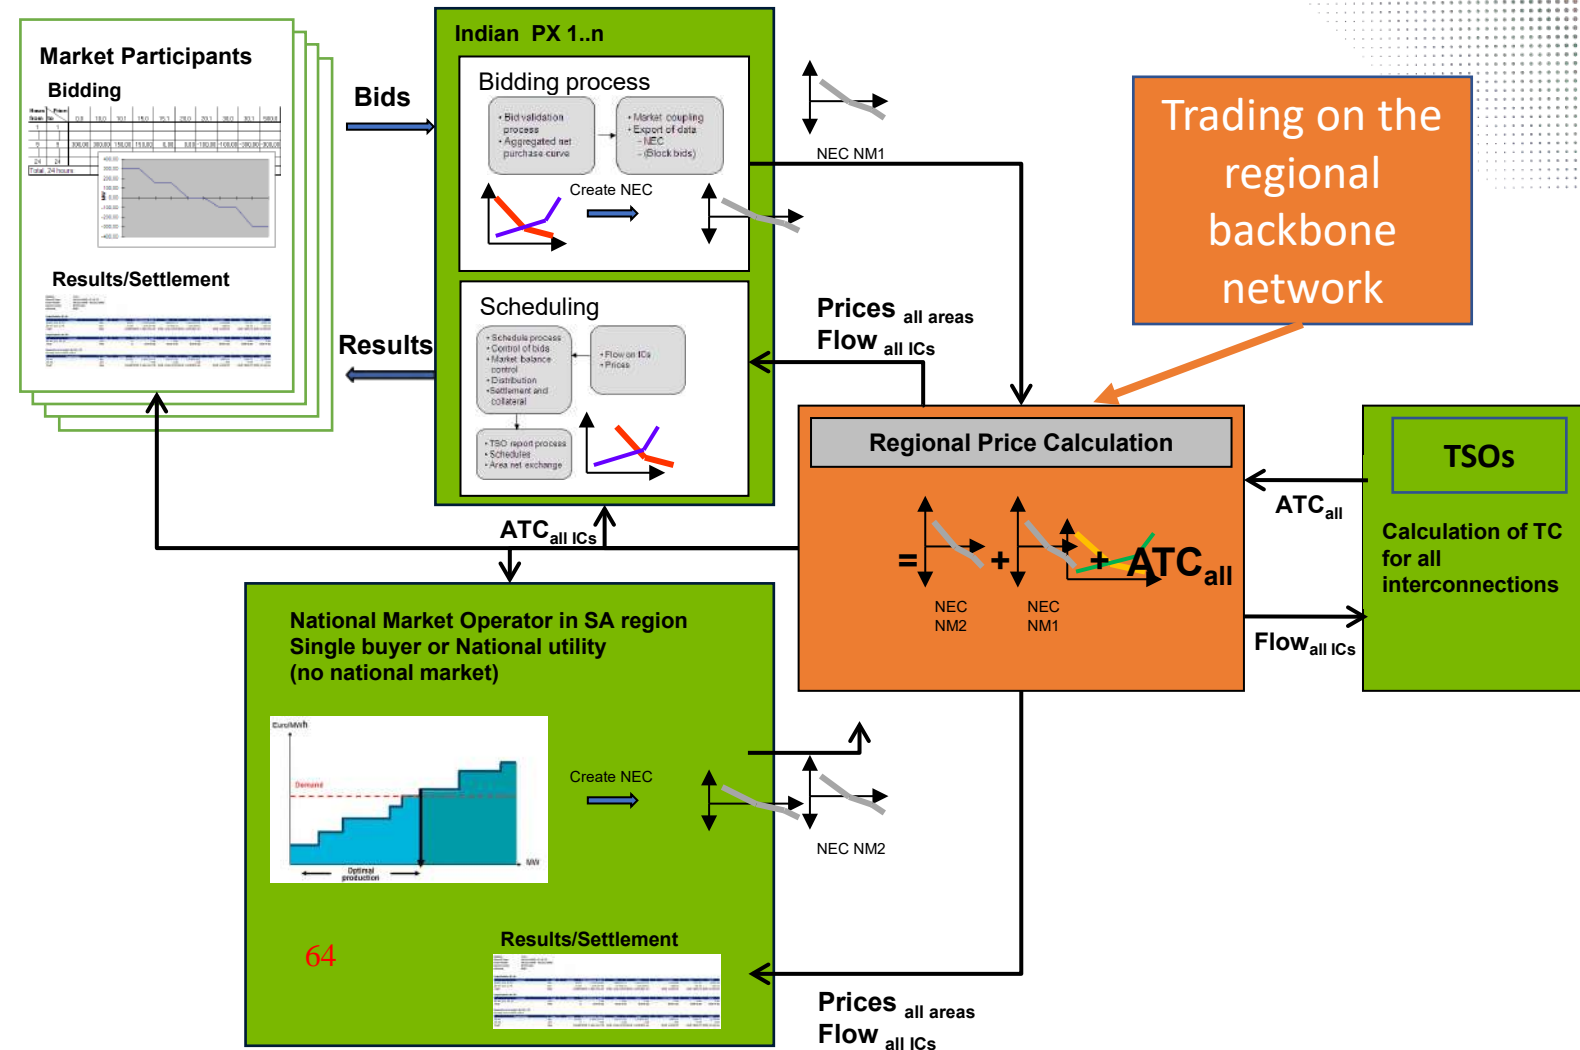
Market Participants

Bidding

Results/Settlement

Bids

Results

Indian PX 1..n

Bidding process

• Bid validation process
• Aggregated net purchase curve

• Market coupling
• Export of data
– NEC
– (Block bids)

Create NEC

Scheduling

• Schedule process
• Control of bids
• Market balance control
• Distribution
• Settlement and collateral

• Flow on ICs
• Prices

• TSO report process
• Schedules
• Area net exchange

NEC NM1

Prices all areas
Flow all ICs

Trading on the regional backbone network

Regional Price Calculation

= + + ATC$_{all}$

NEC NM2

NEC NM1

TSOs

Calculation of TC for all interconnections

ATC$_{all}$

Flow$_{all\ ICs}$

ATC$_{all\ ICs}$

National Market Operator in SA region
Single buyer or National utility
(no national market)

Euro/MWh

Demand

Optimal production

MW

Create NEC

NEC NM2

64

Results/Settlement

Prices all areas
Flow all ICs